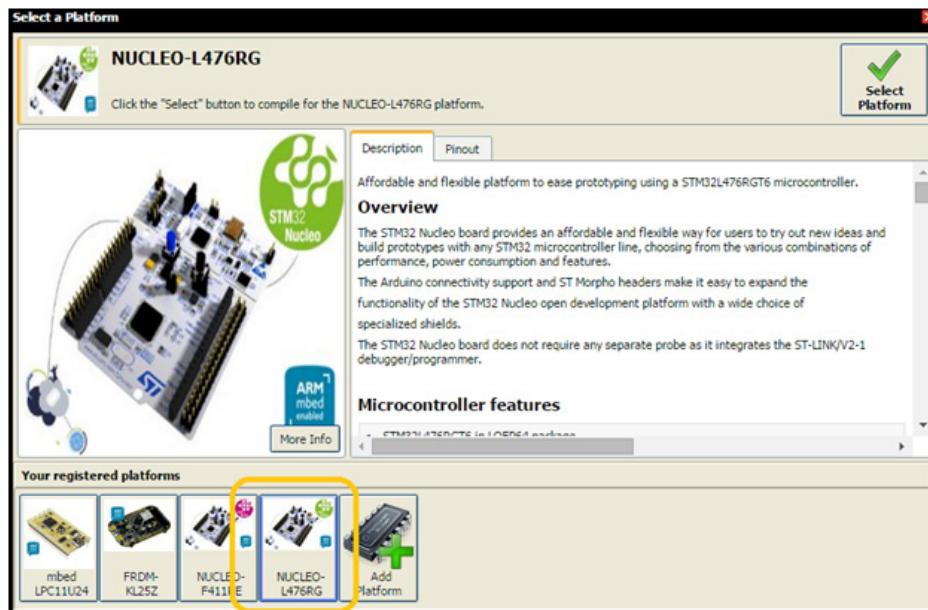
Select a Platform

NUCLEO-L476RG

Click the "Select" button to compile for the NUCLEO-L476RG platform.

Select Platform

STM32 Nucleo

ARM mbed enabled

More Info

Description

Pinout

Affordable and flexible platform to ease prototyping using a STM32L476RGT6 microcontroller.

Overview

The STM32 Nucleo board provides an affordable and flexible way for users to try out new ideas and build prototypes with any STM32 microcontroller line, choosing from the various combinations of performance, power consumption and features.

The Arduino connectivity support and ST Morpho headers make it easy to expand the functionality of the STM32 Nucleo open development platform with a wide choice of specialized shields.

The STM32 Nucleo board does not require any separate probe as it integrates the ST-LINK/V2-1 debugger/programmer.

Microcontroller features

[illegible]

Your registered platforms

mbed LPC11U24

FRDM-KL25Z

NUCLEO-F411RE

NUCLEO-L476RG

Add Platform